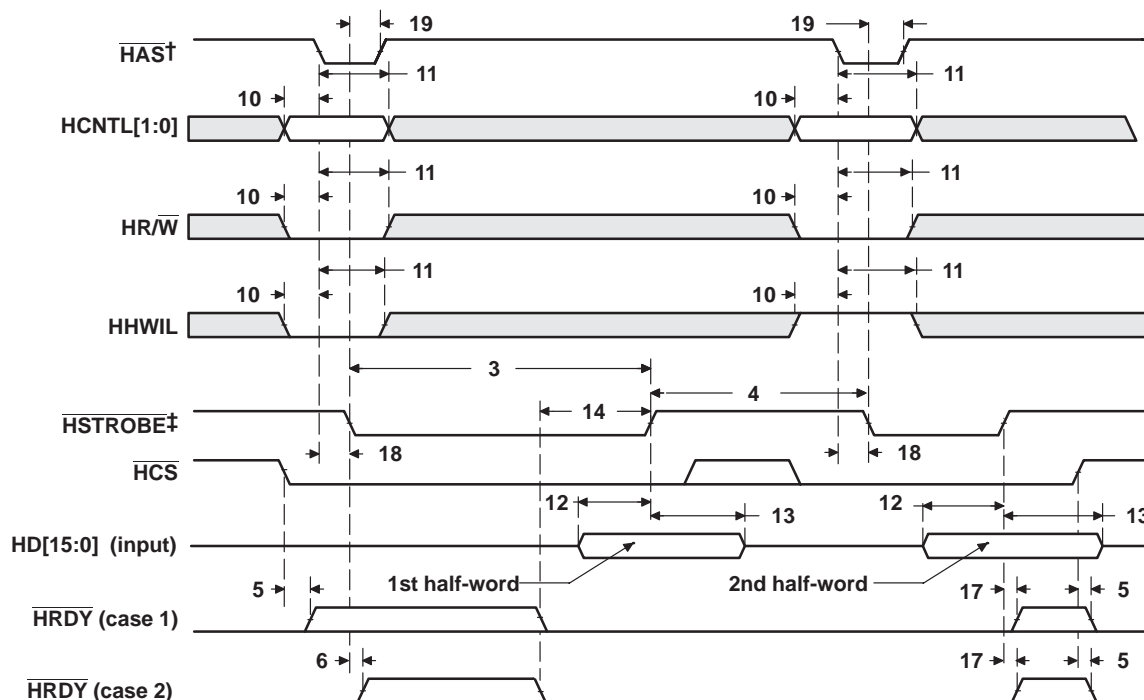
19
19
$\overline{HAS}$†
11
11
10
10
HCNTL[1:0]
11
11
10
10
HR/$\overline{W}$
11
11
10
10
HHWIL
3
4
14
$\overline{HSTROBE}$‡
18
18
$\overline{HCS}$
12
12
13
13
HD[15:0] (input)
5
1st half-word
2nd half-word
17
5
$\overline{HRDY}$ (case 1)
6
17
5
$\overline{HRDY}$ (case 2)